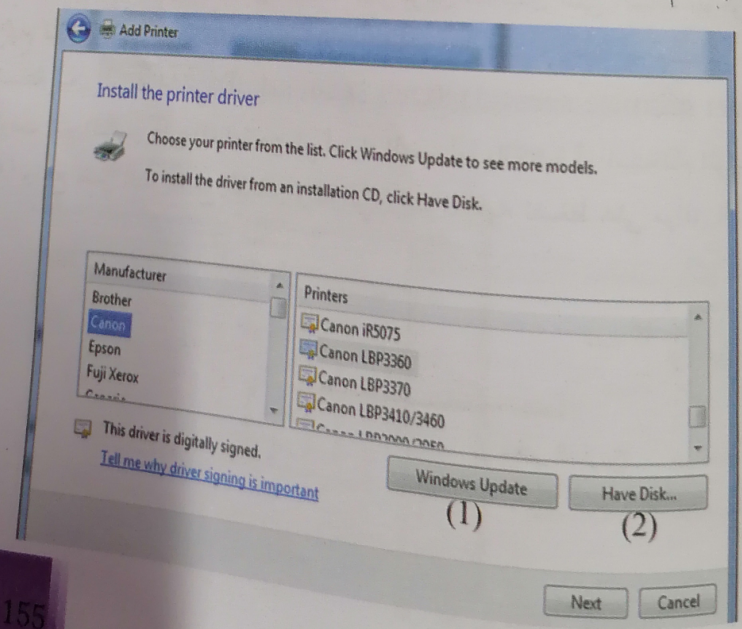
Add Printer

Install the printer driver

Choose your printer from the list. Click Windows Update to see more models.

To install the driver from an installation CD, click Have Disk.

| Manufacturer |
|---|
| Brother |
| Canon |
| Epson |
| Fuji Xerox |
| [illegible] |

| Printers |
|---|
| Canon iR5075 |
| Canon LBP3360 |
| Canon LBP3370 |
| Canon LBP3410/3460 |
| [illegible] |

This driver is digitally signed.

Tell me why driver signing is important

Windows Update

(1)

Have Disk...

(2)

Next

Cancel

155